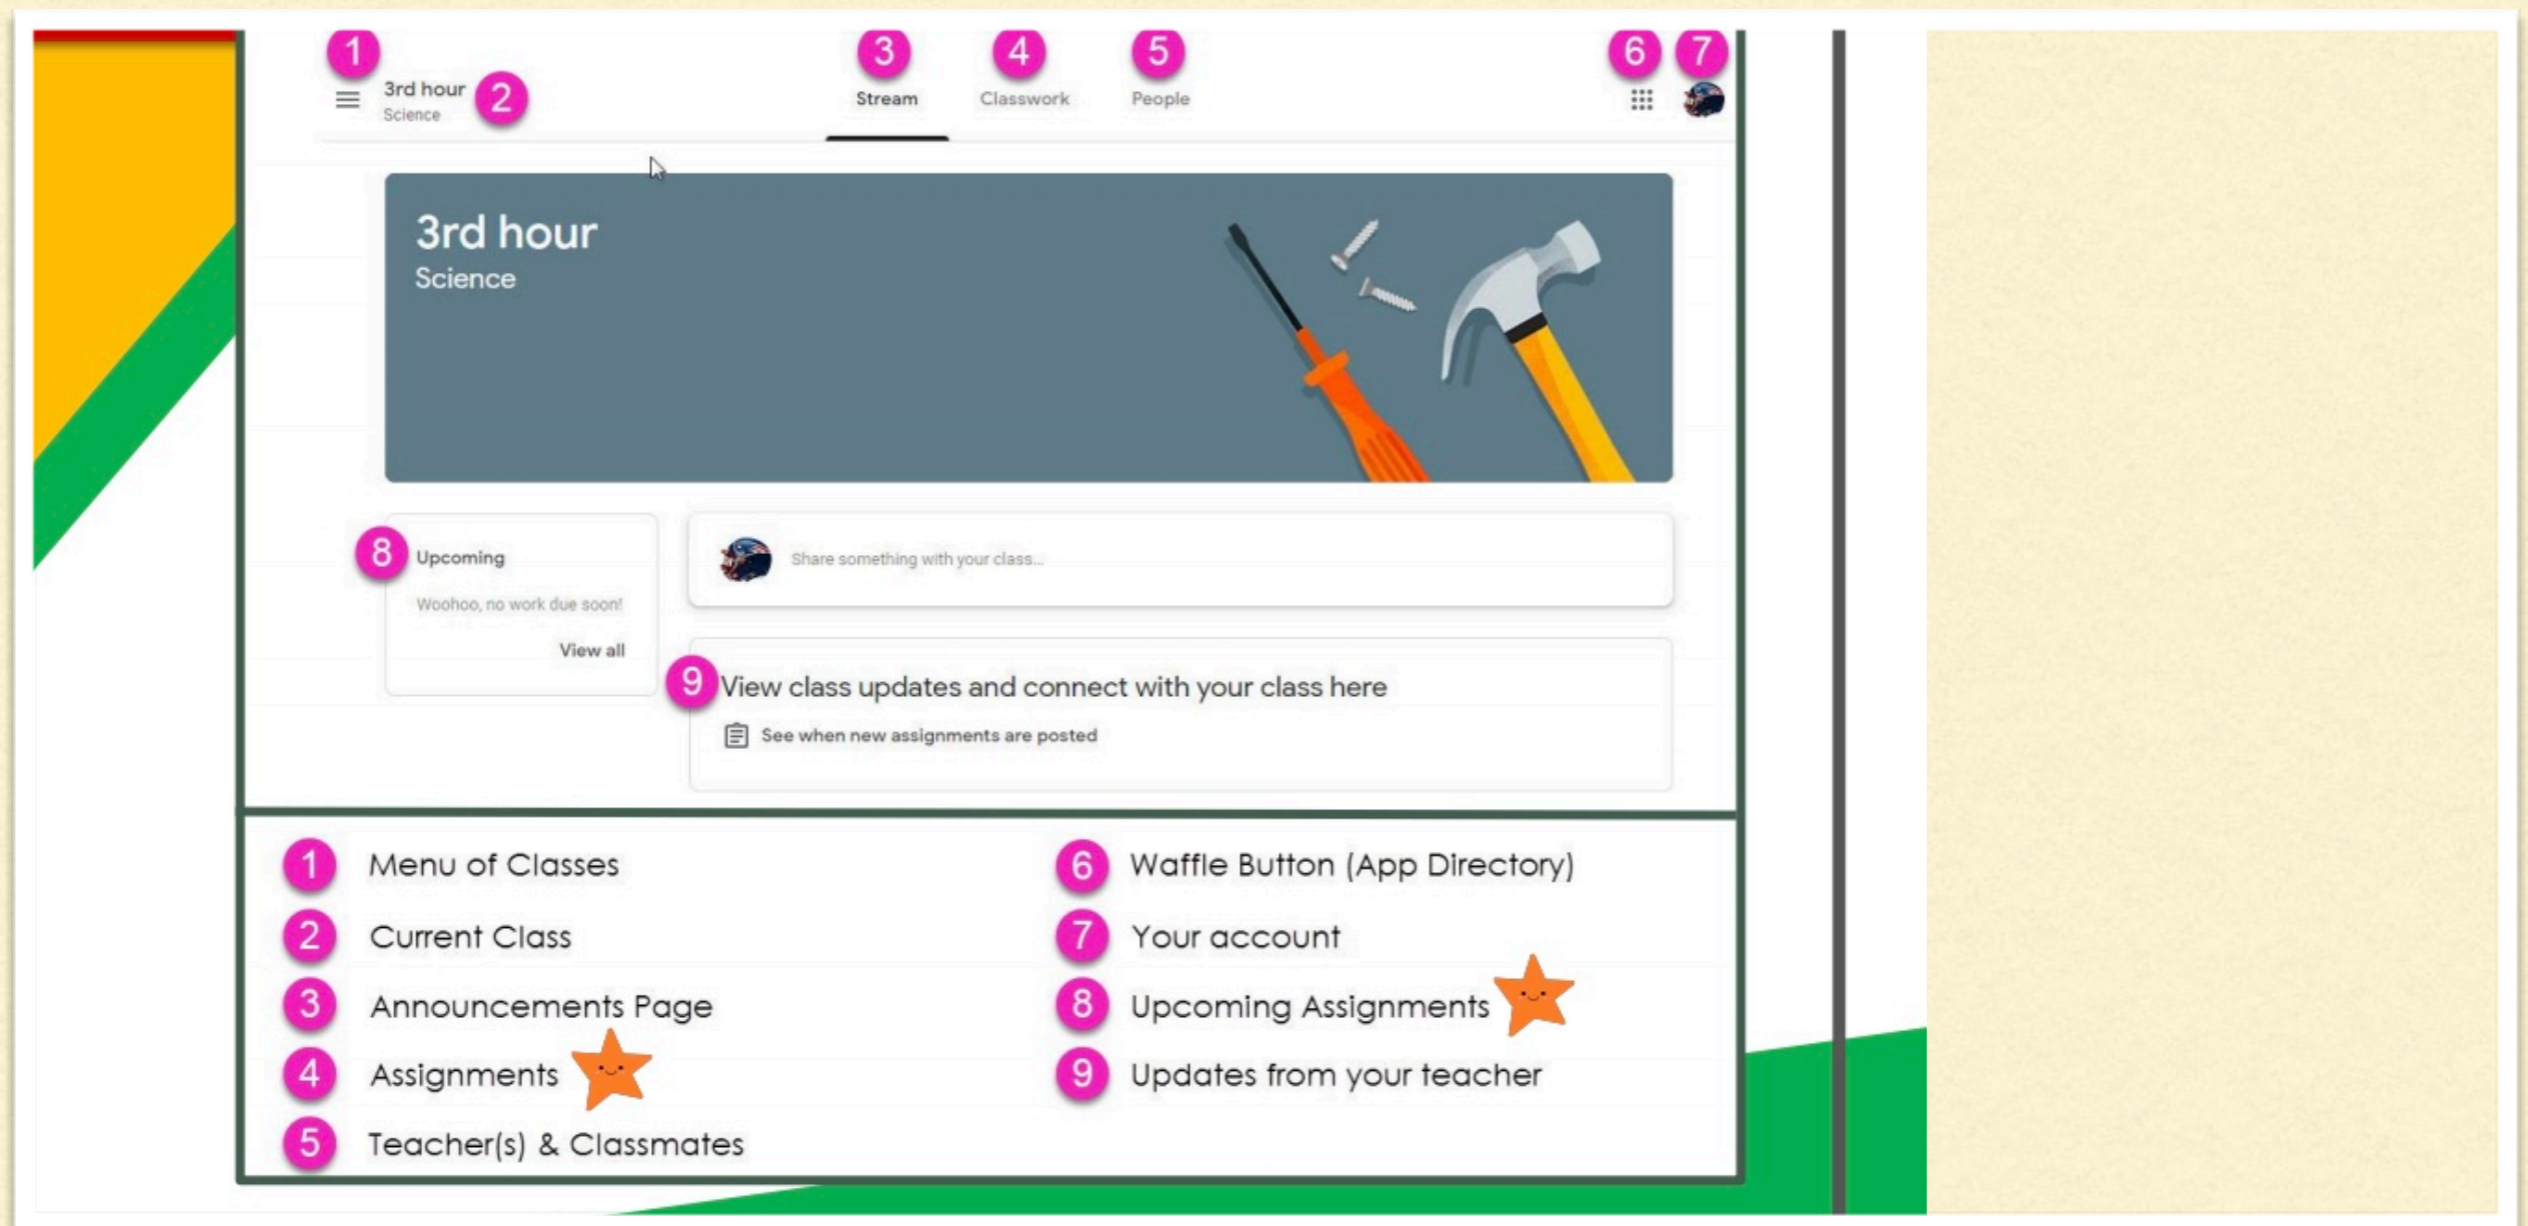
1
3rd hour
Science
2

3
Stream
4
Classwork
5
People
6
7

3rd hour
Science

8
Upcoming
Woohoo, no work due soon!
View all

Share something with your class...

9
View class updates and connect with your class here
See when new assignments are posted

1 Menu of Classes
2 Current Class
3 Announcements Page
4 Assignments
5 Teacher(s) & Classmates

6 Waffle Button (App Directory)
7 Your account
8 Upcoming Assignments
9 Updates from your teacher